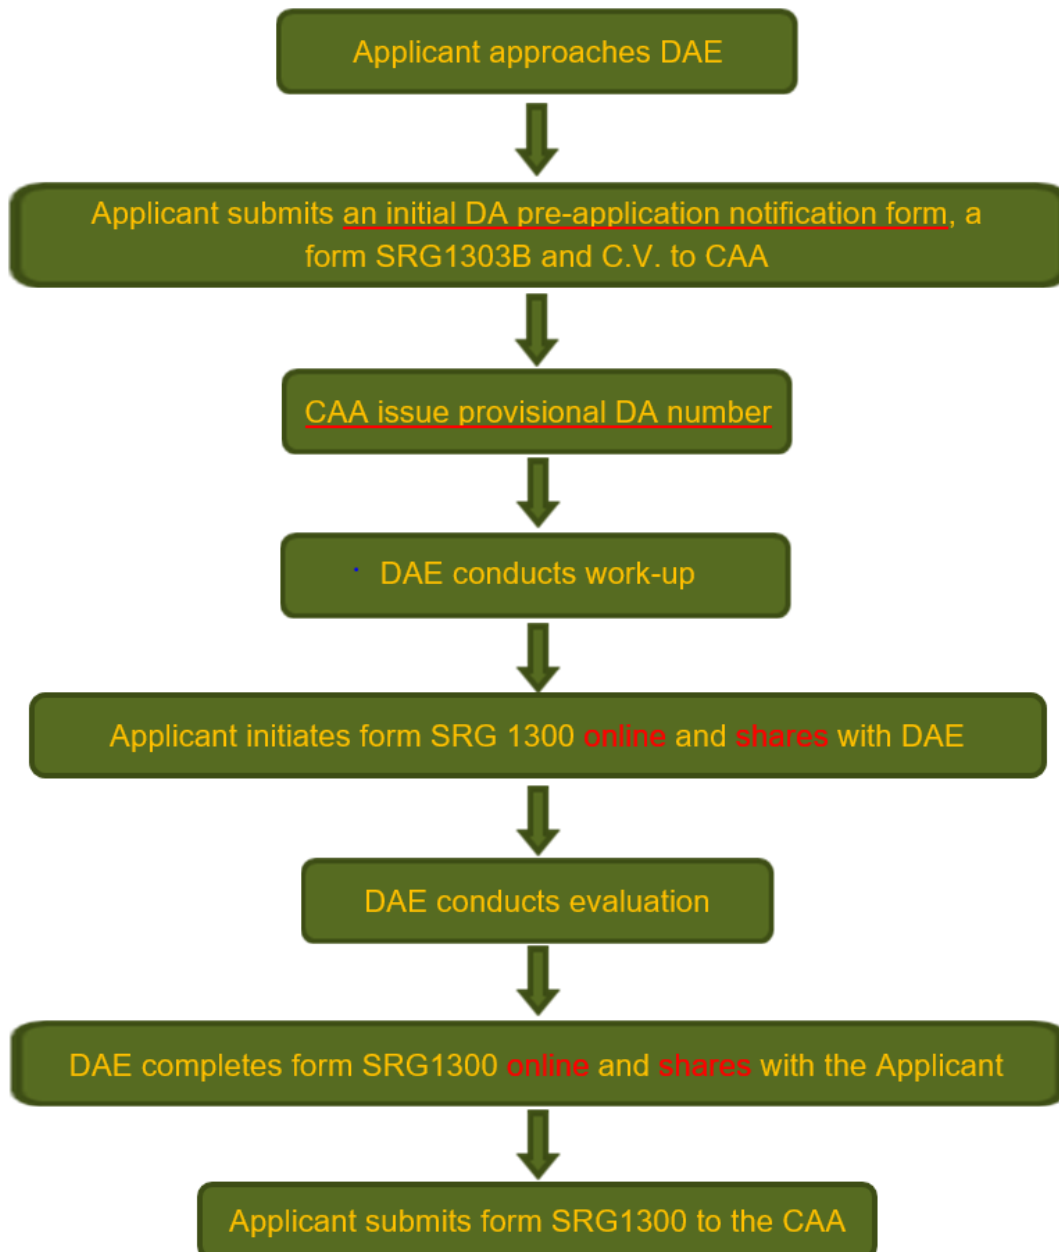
Applicant approaches DAE

Applicant submits an initial DA pre-application notification form, a form SRG1303B and C.V. to CAA

CAA issue provisional DA number

DAE conducts work-up

Applicant initiates form SRG 1300 online and shares with DAE

DAE conducts evaluation

DAE completes form SRG1300 online and shares with the Applicant

Applicant submits form SRG1300 to the CAA